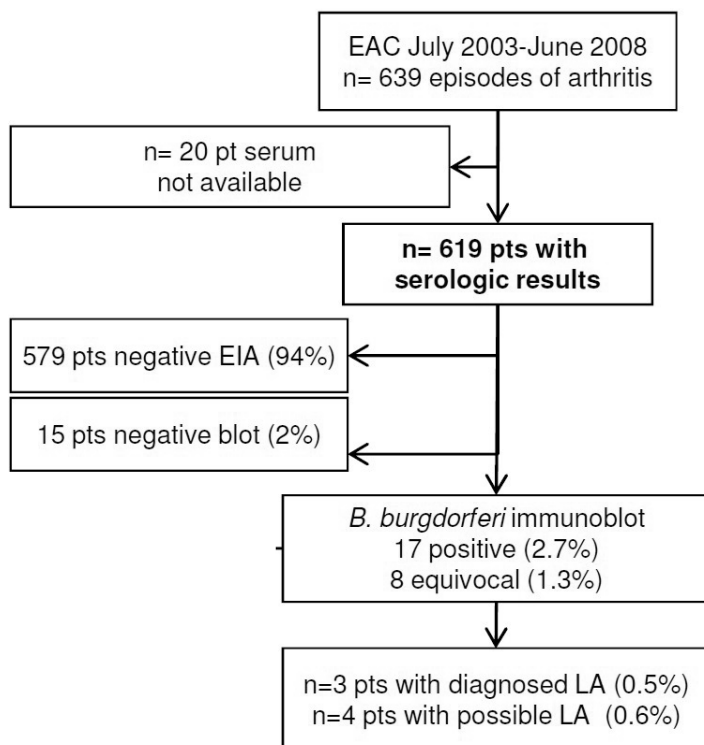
EAC July 2003-June 2008
n= 639 episodes of arthritis

n= 20 pt serum
not available

**n= 619 pts with serologic results**

579 pts negative EIA (94%)

15 pts negative blot (2%)

*B. burgdorferi* immunoblot
17 positive (2.7%)
8 equivocal (1.3%)

n=3 pts with diagnosed LA (0.5%)
n=4 pts with possible LA (0.6%)